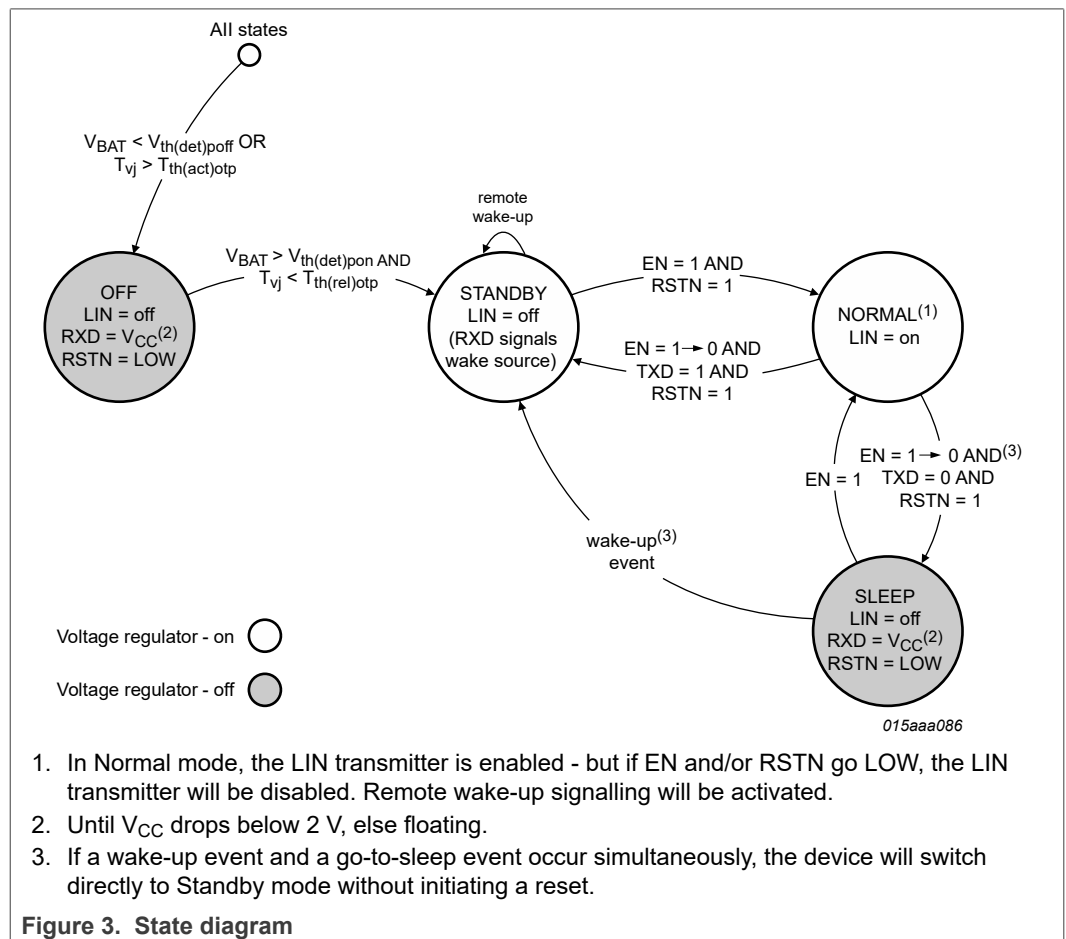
All states

$V_{BAT} < V_{th(det)poff}$ OR $T_{vj} > T_{th(act)otp}$

OFF
LIN = off
RXD = $V_{CC}^{(2)}$
RSTN = LOW

$V_{BAT} > V_{th(det)pon}$ AND $T_{vj} < T_{th(rel)otp}$

remote wake-up

STANDBY
LIN = off
(RXD signals wake source)

EN = 1 AND
RSTN = 1

NORMAL$^{(1)}$
LIN = on

EN = 1 $\rightarrow$ 0 AND
TXD = 1 AND
RSTN = 1

EN = 1 $\rightarrow$ 0 AND$^{(3)}$
TXD = 0 AND
RSTN = 1

EN = 1

wake-up$^{(3)}$
event

SLEEP
LIN = off
RXD = $V_{CC}^{(2)}$
RSTN = LOW

Voltage regulator - on

Voltage regulator - off

015aaa086

1. In Normal mode, the LIN transmitter is enabled - but if EN and/or RSTN go LOW, the LIN transmitter will be disabled. Remote wake-up signalling will be activated.
2. Until $V_{CC}$ drops below 2 V, else floating.
3. If a wake-up event and a go-to-sleep event occur simultaneously, the device will switch directly to Standby mode without initiating a reset.

Figure 3. State diagram